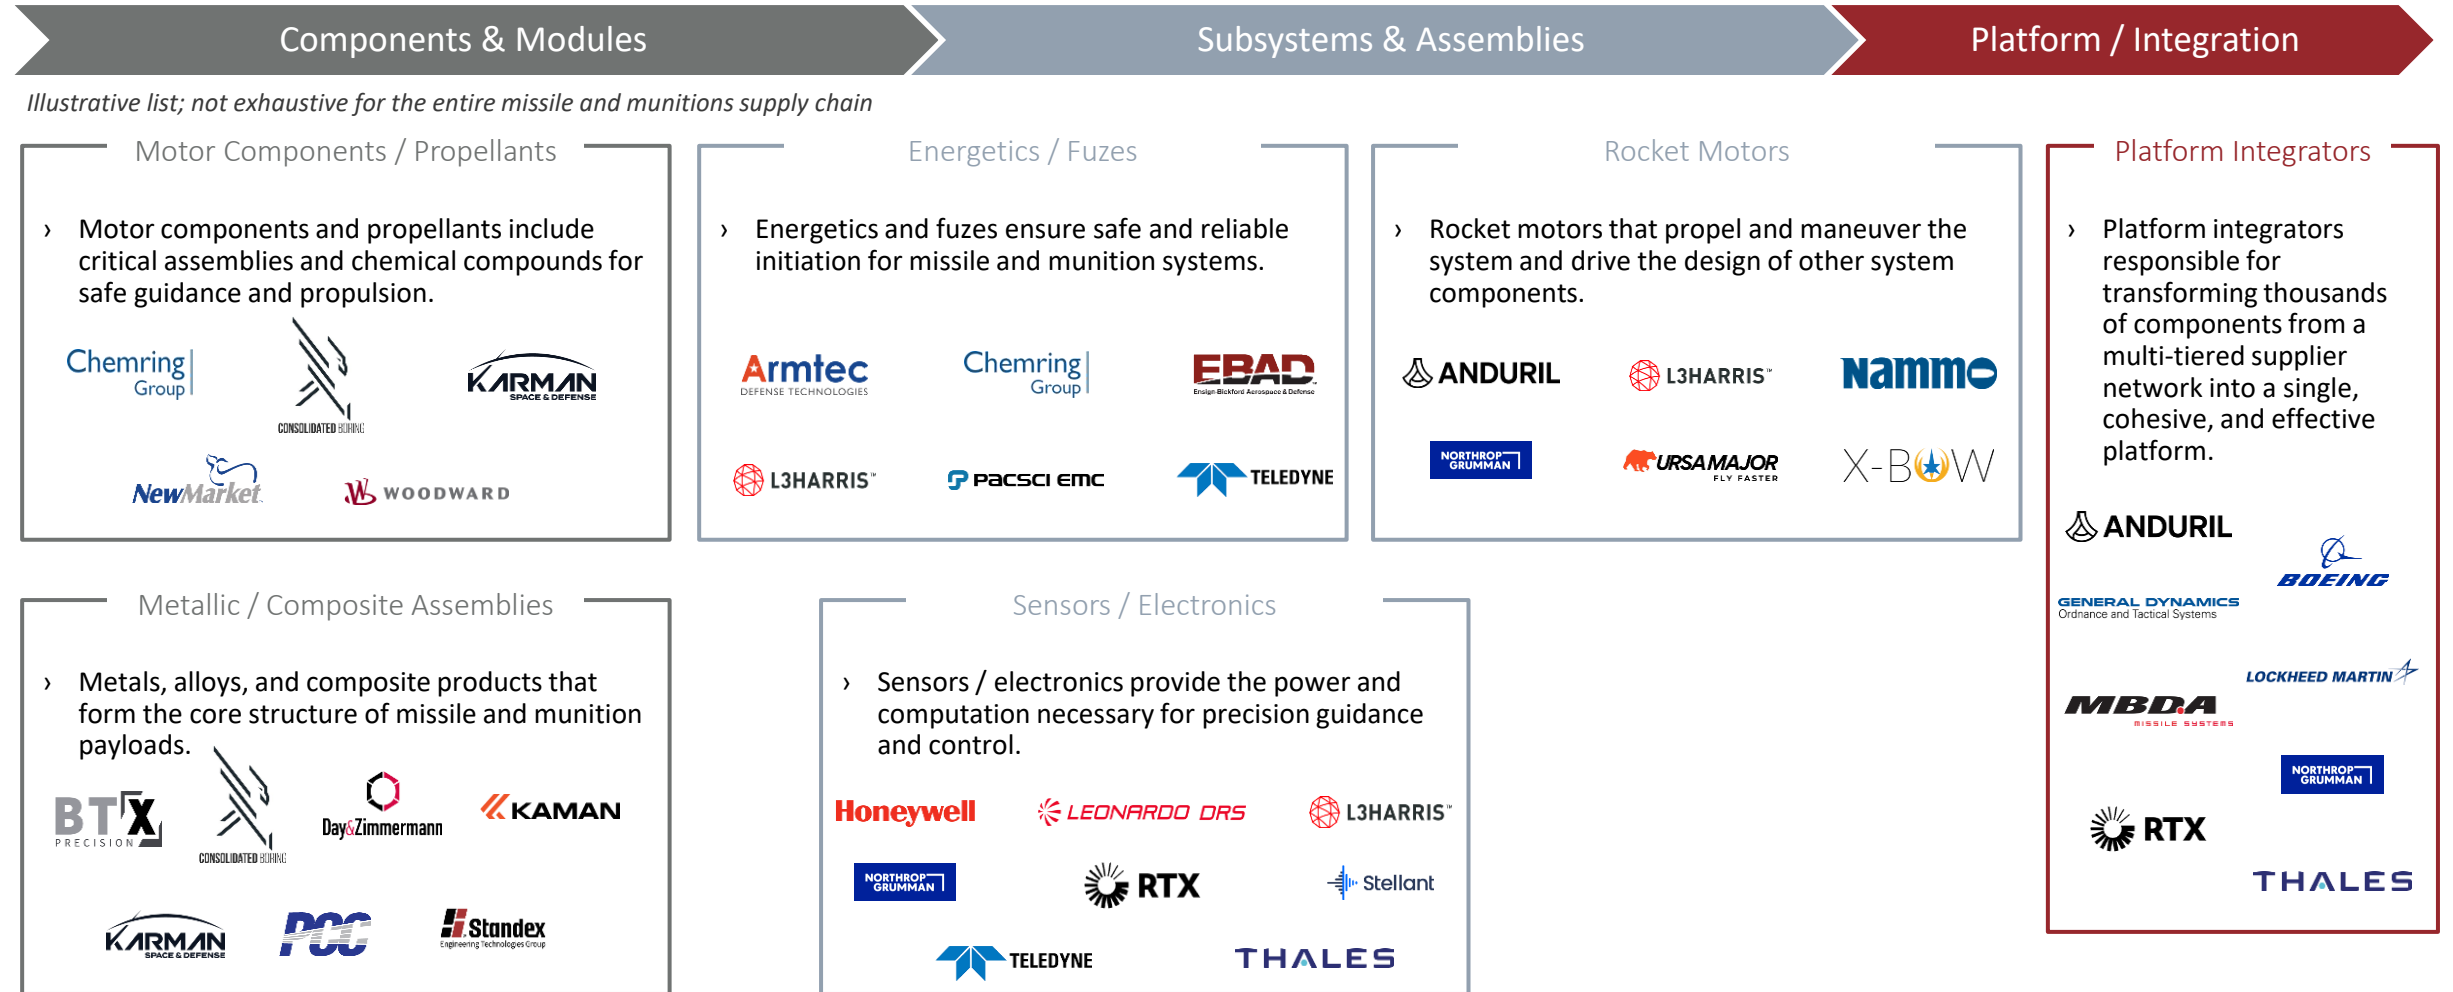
Components & Modules

Subsystems & Assemblies

Platform / Integration

Illustrative list; not exhaustive for the entire missile and munitions supply chain

Motor Components / Propellants

› Motor components and propellants include critical assemblies and chemical compounds for safe guidance and propulsion.

Chemring Group

CONSOLIDATED BORING

KARMAN SPACE & DEFENSE

NewMarket

WOODWARD

Energetics / Fuzes

› Energetics and fuzes ensure safe and reliable initiation for missile and munition systems.

Armtec DEFENSE TECHNOLOGIES

Chemring Group

EBAD Ensign-Bickford Aerospace & Defense

L3HARRIS

PacSci EMC

TELEDYNE

Rocket Motors

› Rocket motors that propel and maneuver the system and drive the design of other system components.

ANDURIL

L3HARRIS

Nammo

NORTHROP GRUMMAN

URSA MAJOR FLY FASTER

X-BOW

Platform Integrators

› Platform integrators responsible for transforming thousands of components from a multi-tiered supplier network into a single, cohesive, and effective platform.

ANDURIL

BOEING

GENERAL DYNAMICS Ordnance and Tactical Systems

LOCKHEED MARTIN

MBDA MISSILE SYSTEMS

NORTHROP GRUMMAN

RTX

THALES

Metallic / Composite Assemblies

› Metals, alloys, and composite products that form the core structure of missile and munition payloads.

BTX PRECISION

CONSOLIDATED BORING

Day&Zimmermann

KAMAN

KARMAN SPACE & DEFENSE

PCC

Standex Engineering Technologies Group

Sensors / Electronics

› Sensors / electronics provide the power and computation necessary for precision guidance and control.

Honeywell

LEONARDO DRS

L3HARRIS

NORTHROP GRUMMAN

RTX

Stellant

TELEDYNE

THALES